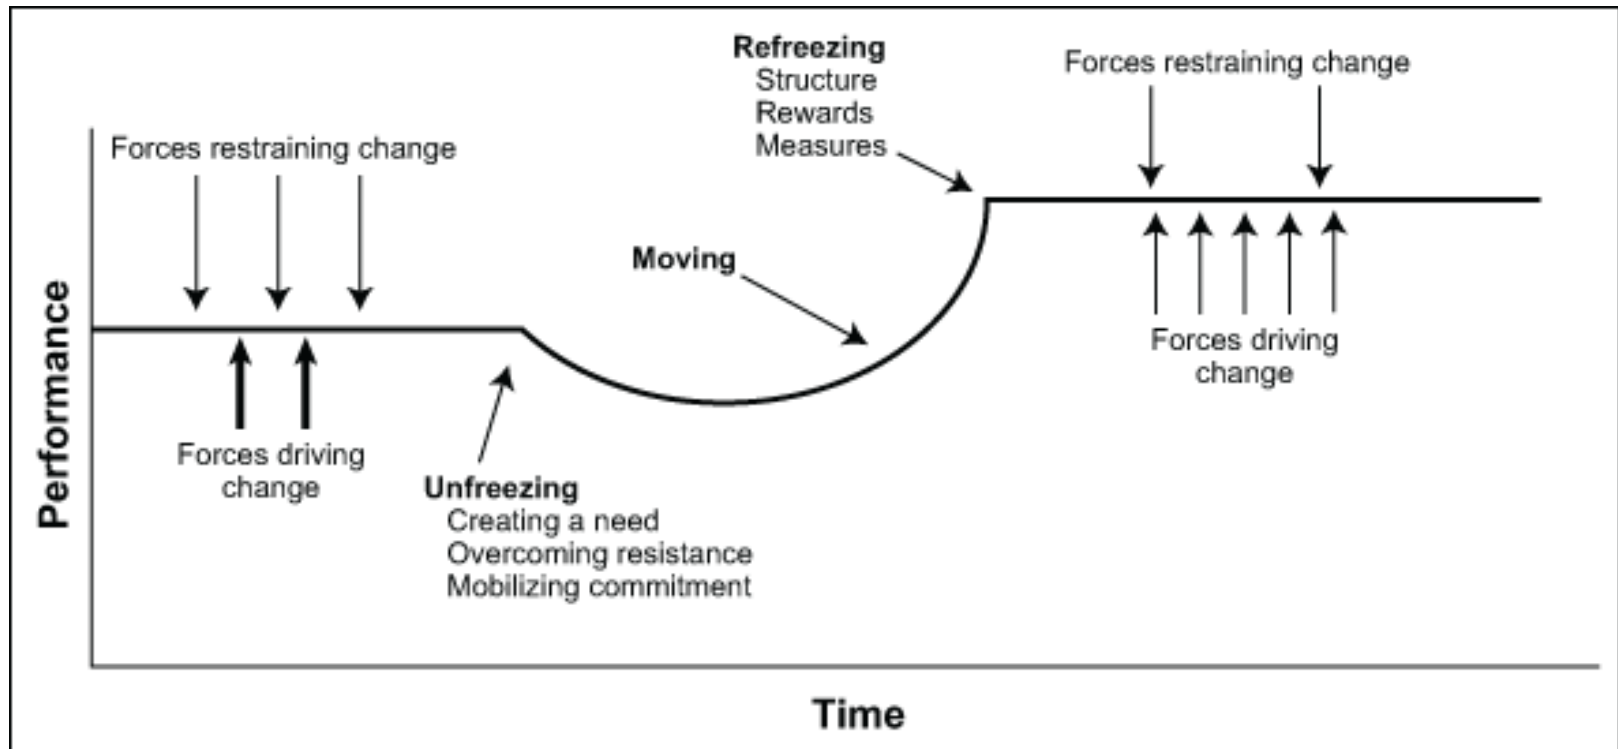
Refreezing
Structure
Rewards
Measures

Forces restraining change

Forces restraining change

Moving

Forces driving change

Performance

Forces driving change

Unfreezing
Creating a need
Overcoming resistance
Mobilizing commitment

Time